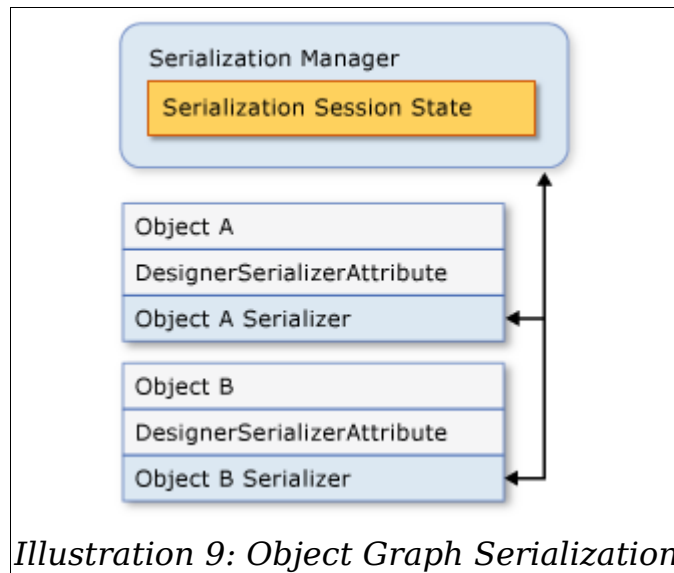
Serialization Manager

Serialization Session State

Object A

DesignerSerializerAttribute

Object A Serializer

Object B

DesignerSerializerAttribute

Object B Serializer

Illustration 9: Object Graph Serialization